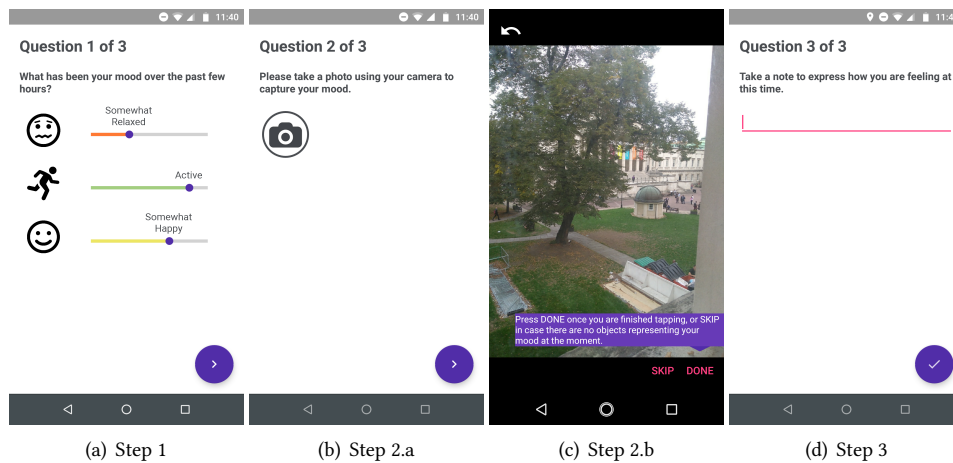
11:40

Question 1 of 3

What has been your mood over the past few hours?

Somewhat Relaxed

Active

Somewhat Happy

(a) Step 1

11:40

Question 2 of 3

Please take a photo using your camera to capture your mood.

(b) Step 2.a

Press DONE once you are finished tapping, or SKIP in case there are no objects representing your mood at the moment.

SKIP DONE

(c) Step 2.b

11:40

Question 3 of 3

Take a note to express how you are feeling at this time.

(d) Step 3